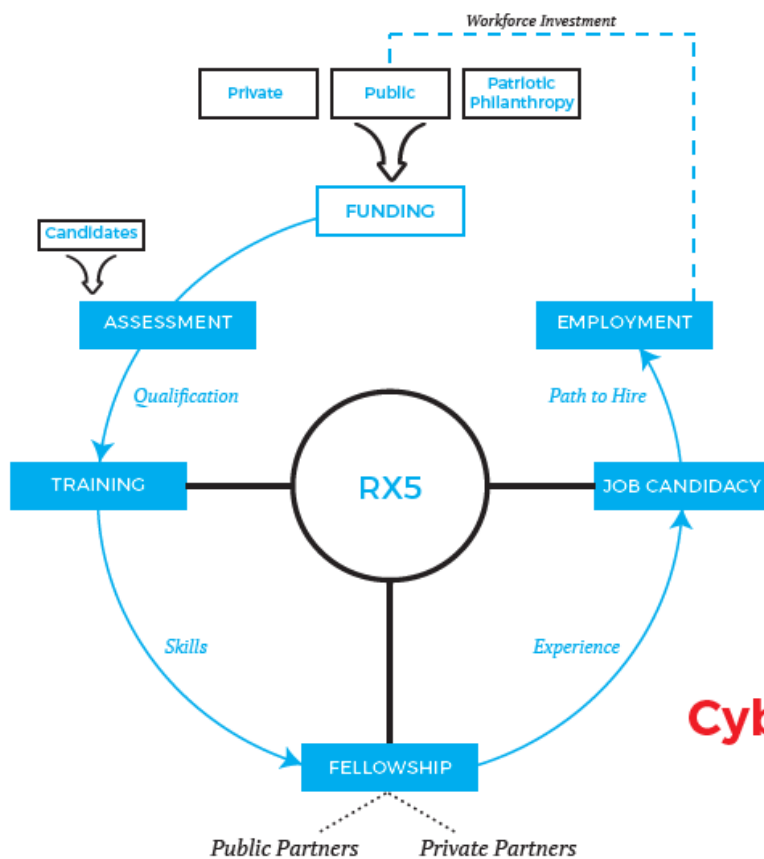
Workforce Investment

Private

Public

Patriotic Philanthropy

FUNDING

Candidates

ASSESSMENT

EMPLOYMENT

Qualification

Path to Hire

TRAINING

RX5

JOB CANDIDACY

Skills

Experience

Cyb

FELLOWSHIP

Public Partners

Private Partners